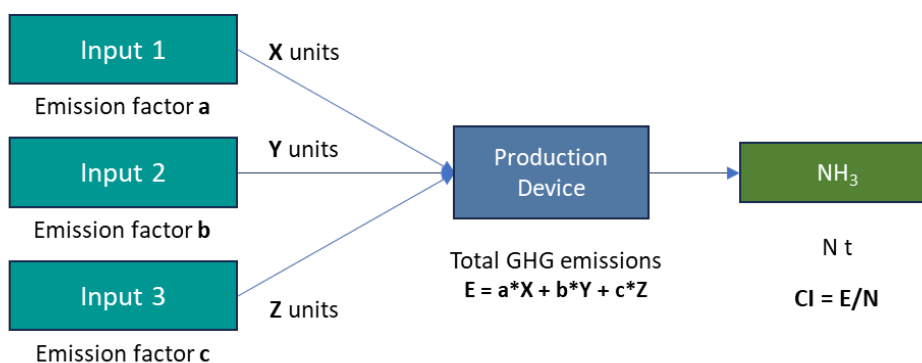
Input 1

Emission factor **a**

**X** units

Input 2

Emission factor **b**

**Y** units

Input 3

Emission factor **c**

**Z** units

Production Device

Total GHG emissions
**E = a*X + b*Y + c*Z**

$NH_3$

N t

**CI = E/N**